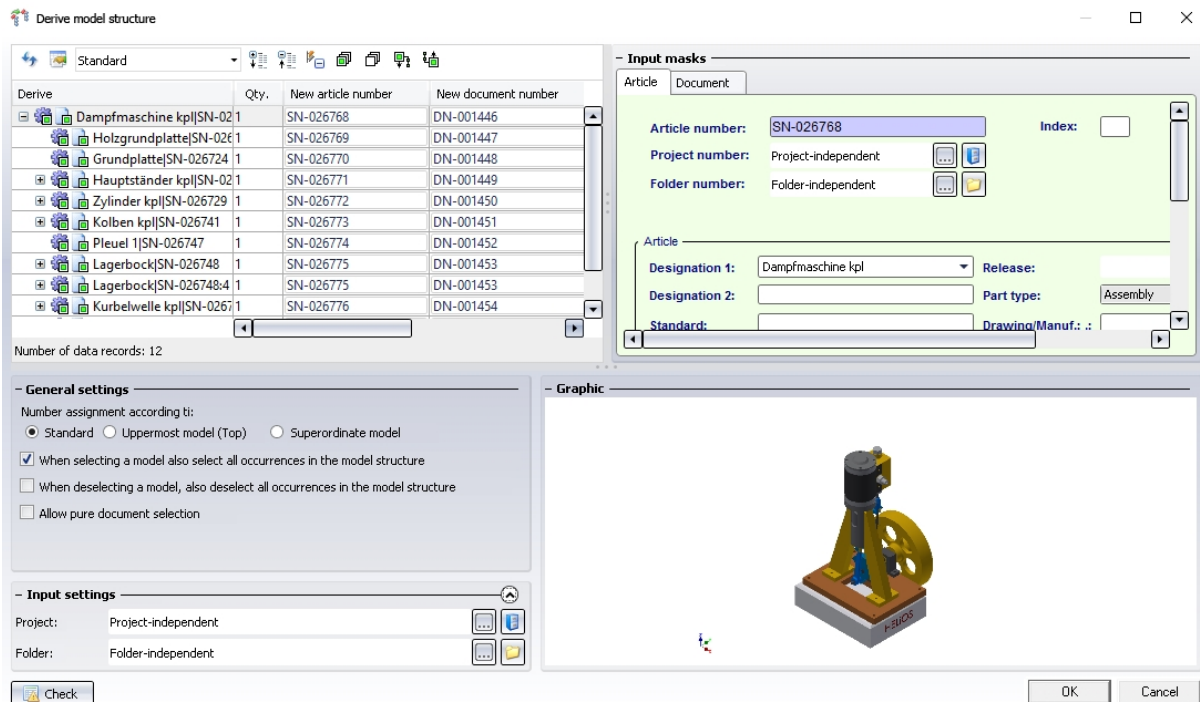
Derive model structure

Standard

| Derive | Qty. | New article number | New document number |
|---|---|---|---|
| Dampfmaschine kpl\|SN-02 | 1 | SN-026768 | DN-001446 |
| Holzgrundplatte\|SN-026 | 1 | SN-026769 | DN-001447 |
| Grundplatte\|SN-026724 | 1 | SN-026770 | DN-001448 |
| Hauptständer kpl\|SN-02 | 1 | SN-026771 | DN-001449 |
| Zylinder kpl\|SN-026729 | 1 | SN-026772 | DN-001450 |
| Kolben kpl\|SN-026741 | 1 | SN-026773 | DN-001451 |
| Pleuel 1\|SN-026747 | 1 | SN-026774 | DN-001452 |
| Lagerbock\|SN-026748 | 1 | SN-026775 | DN-001453 |
| Lagerbock\|SN-026748:4 | 1 | SN-026775 | DN-001453 |
| Kurbelwelle kpl\|SN-0267 | 1 | SN-026776 | DN-001454 |

Number of data records: 12

Input masks
Article Document
Article number: SN-026768 Index:
Project number: Project-independent
Folder number: Folder-independent
Article
Designation 1: Dampfmaschine kpl Release:
Designation 2: Part type: Assembly
Standard: Drawing/Manuf.: :

General settings
Number assignment according ti:
Standard Uppermost model (Top) Superordinate model
When selecting a model also select all occurrences in the model structure
When deselecting a model, also deselect all occurrences in the model structure
Allow pure document selection

Graphic

Input settings
Project: Project-independent
Folder: Folder-independent

Check
OK Cancel